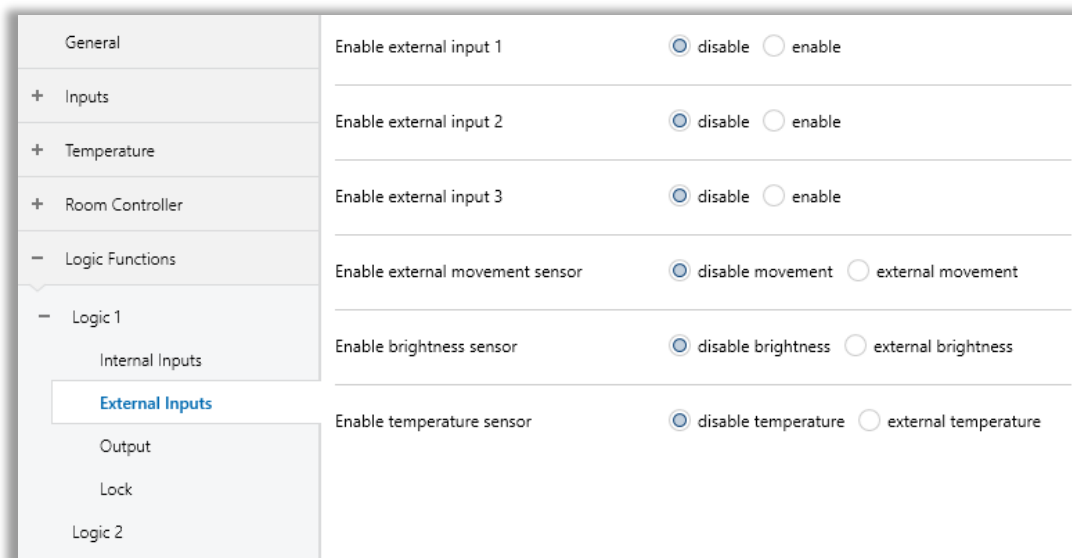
General

+ Inputs

+ Temperature

+ Room Controller

− Logic Functions

− Logic 1

Internal Inputs

External Inputs

Output

Lock

Logic 2

Enable external input 1 disable enable

Enable external input 2 disable enable

Enable external input 3 disable enable

Enable external movement sensor disable movement external movement

Enable brightness sensor disable brightness external brightness

Enable temperature sensor disable temperature external temperature